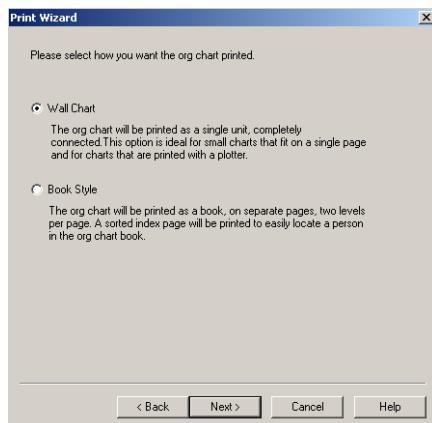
Print Wizard

Please select how you want the org chart printed.

Wall Chart

The org chart will be printed as a single unit, completely connected.This option is ideal for small charts that fit on a single page and for charts that are printed with a plotter.

Book Style

The org chart will be printed as a book, on separate pages, two levels per page. A sorted index page will be printed to easily locate a person in the org chart book.

< Back Next > Cancel Help